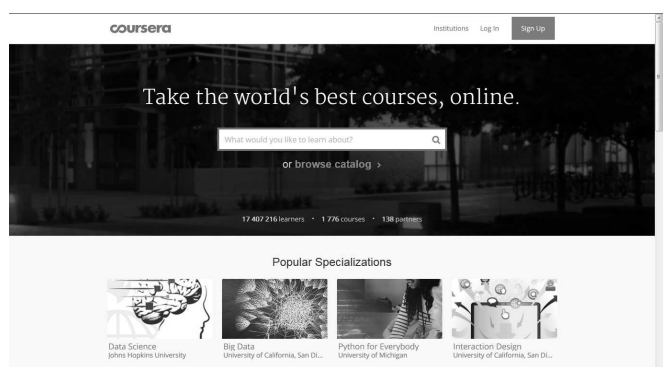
coursera

Institutions Log In Sign Up

Take the world's best courses, online.

What would you like to learn about?

or browse catalog ›

17 407 216 learners • 1 776 courses • 138 partners

Popular Specializations

Data Science
Johns Hopkins University

Big Data
University of California, San Di...

Python for Everybody
University of Michigan

Interaction Design
University of California, San Di...